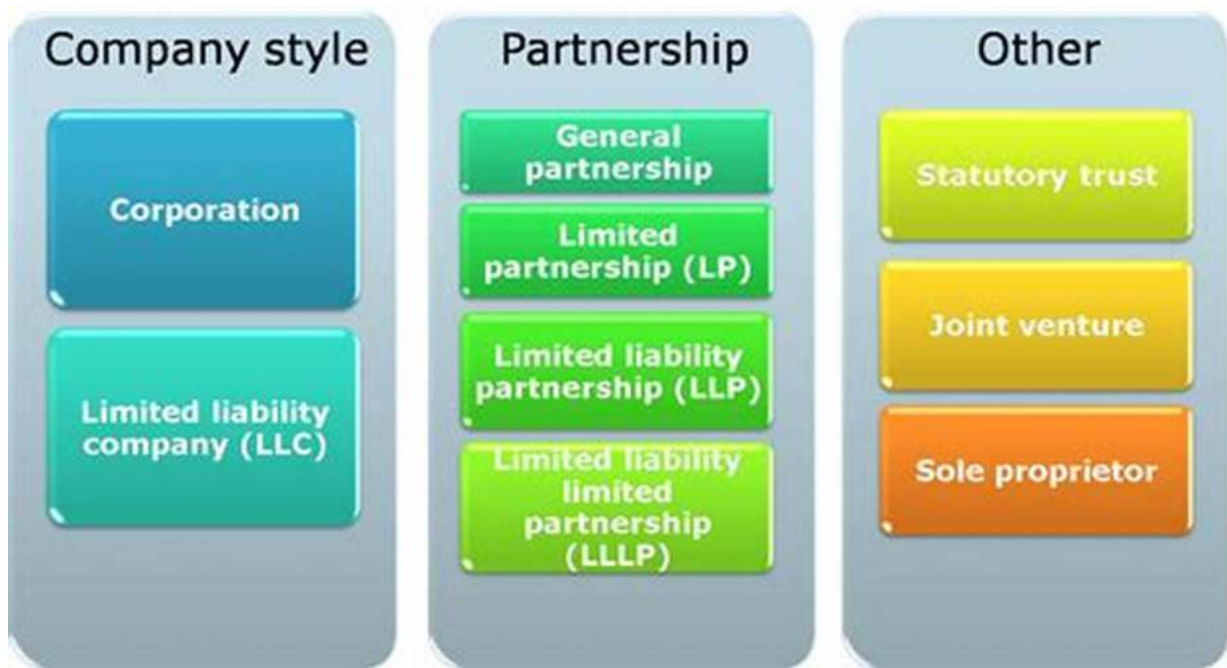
Company style

Corporation

Limited liability company (LLC)

Partnership

General partnership

Limited partnership (LP)

Limited liability partnership (LLP)

Limited liability limited partnership (LLLP)

Other

Statutory trust

Joint venture

Sole proprietor